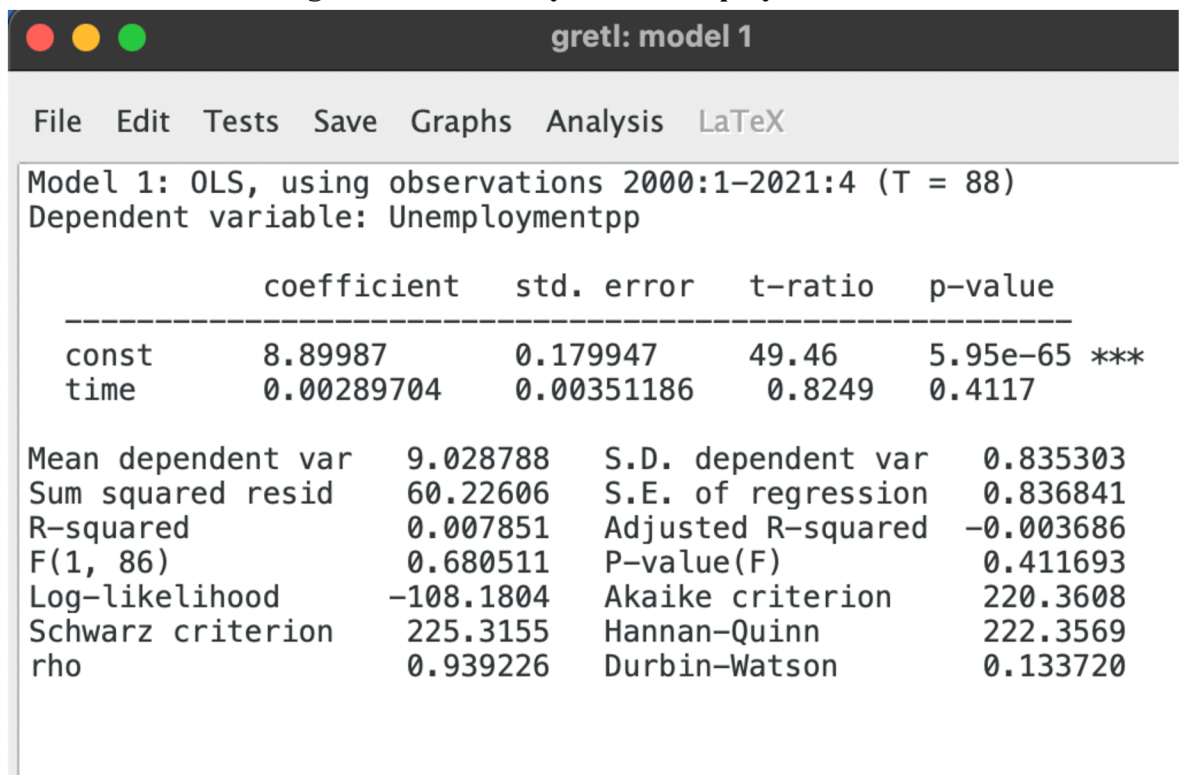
gretl: model 1

File Edit Tests Save Graphs Analysis LaTeX

Model 1: OLS, using observations 2000:1–2021:4 (T = 88)
Dependent variable: Unemploymentpp

| | coefficient | std. error | t-ratio | p-value | |
|---|---|---|---|---|---|
| const | 8.89987 | 0.179947 | 49.46 | 5.95e-65 | *** |
| time | 0.00289704 | 0.00351186 | 0.8249 | 0.4117 | |

| | | | |
|---|---|---|---|
| Mean dependent var | 9.028788 | S.D. dependent var | 0.835303 |
| Sum squared resid | 60.22606 | S.E. of regression | 0.836841 |
| R-squared | 0.007851 | Adjusted R-squared | −0.003686 |
| F(1, 86) | 0.680511 | P-value(F) | 0.411693 |
| Log-likelihood | −108.1804 | Akaike criterion | 220.3608 |
| Schwarz criterion | 225.3155 | Hannan-Quinn | 222.3569 |
| rho | 0.939226 | Durbin-Watson | 0.133720 |